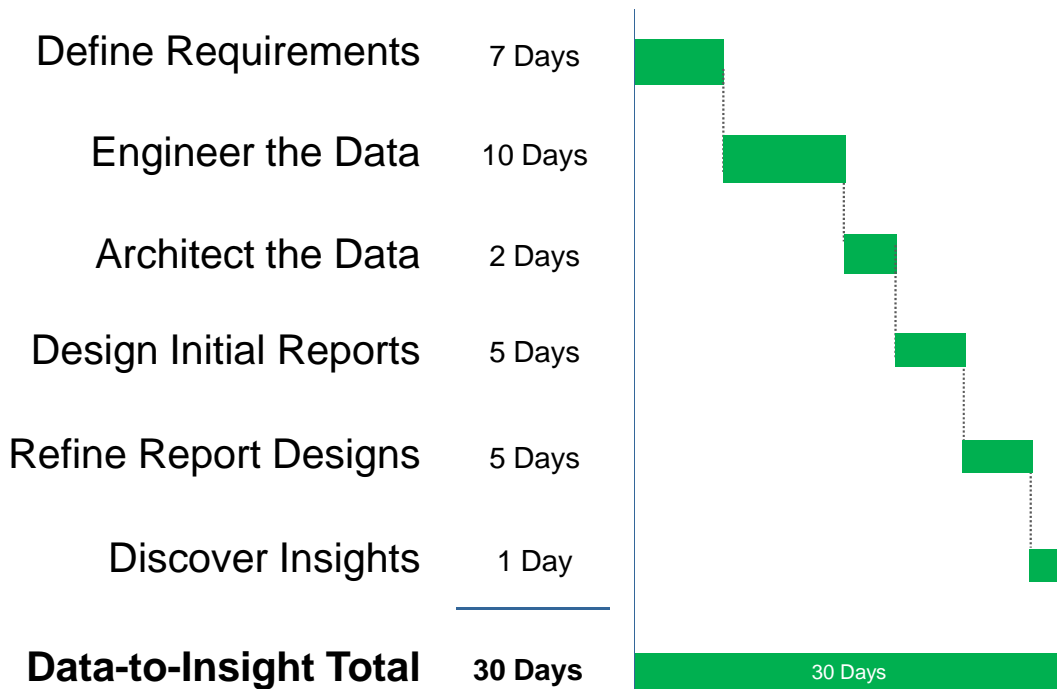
| | |
|---|---|
| Define Requirements | 7 Days |
| Engineer the Data | 10 Days |
| Architect the Data | 2 Days |
| Design Initial Reports | 5 Days |
| Refine Report Designs | 5 Days |
| Discover Insights | 1 Day |
| **Data-to-Insight Total** | **30 Days** |

30 Days